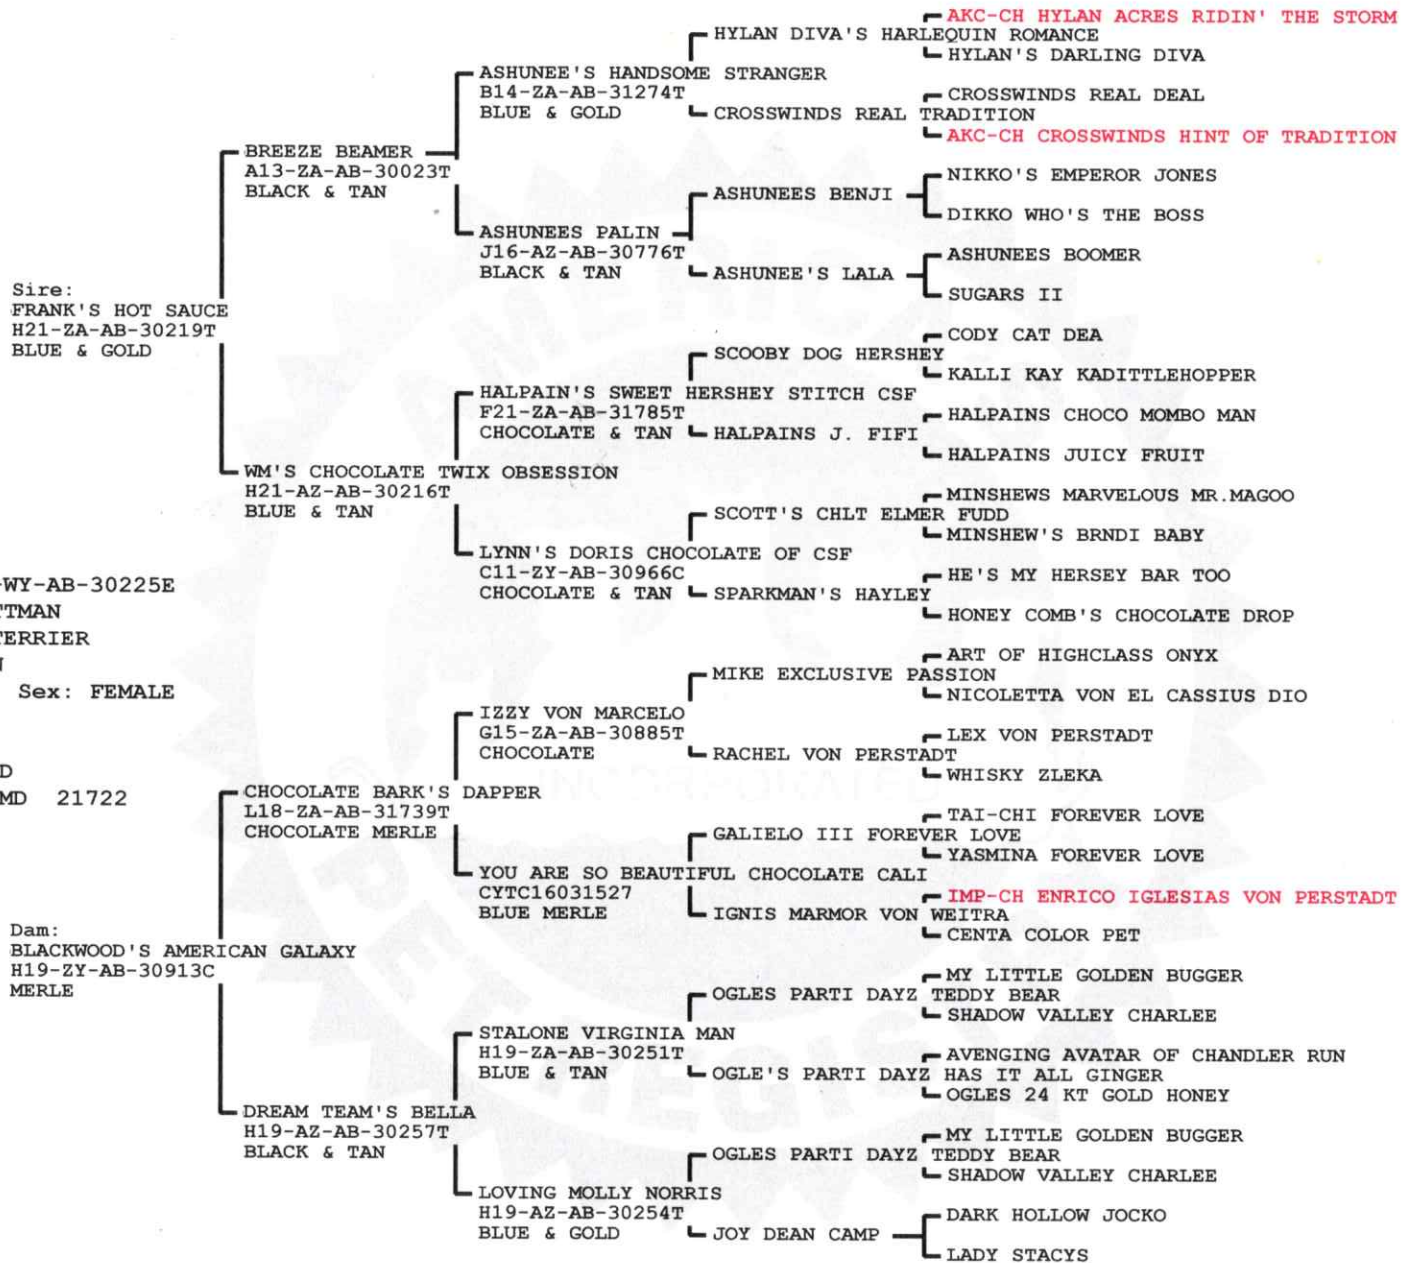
AKC-CH HYLAN ACRES RIDIN' THE STORM
HYLAN DIVA'S HARLEQUIN ROMANCE
HYLAN'S DARLING DIVA
ASHUNEE'S HANDSOME STRANGER
B14-ZA-AB-31274T
BLUE & GOLD
CROSSWINDS REAL DEAL
CROSSWINDS REAL TRADITION
AKC-CH CROSSWINDS HINT OF TRADITION
BREEZE BEAMER
A13-ZA-AB-30023T
BLACK & TAN
NIKKO'S EMPEROR JONES
ASHUNEES BENJI
DIKKO WHO'S THE BOSS
ASHUNEES PALIN
J16-AZ-AB-30776T
BLACK & TAN
ASHUNEES BOOMER
ASHUNEE'S LALA
SUGARS II
Sire:
FRANK'S HOT SAUCE
H21-ZA-AB-30219T
BLUE & GOLD
CODY CAT DEA
SCOOBY DOG HERSHEY
KALLI KAY KADITTLEHOPPER
HALPAIN'S SWEET HERSHEY STITCH CSF
F21-ZA-AB-31785T
CHOCOLATE & TAN
HALPAINS CHOCO MOMBO MAN
HALPAINS J. FIFI
HALPAINS JUICY FRUIT
WM'S CHOCOLATE TWIX OBSESSION
H21-AZ-AB-30216T
BLUE & TAN
MINSHEWS MARVELOUS MR.MAGOO
SCOTT'S CHLT ELMER FUDD
MINSHEW'S BRNDI BABY
LYNN'S DORIS CHOCOLATE OF CSF
C11-ZY-AB-30966C
CHOCOLATE & TAN
HE'S MY HERSEY BAR TOO
SPARKMAN'S HAYLEY
HONEY COMB'S CHOCOLATE DROP
-WY-AB-30225E
TMAN
ERRIER
Sex: FEMALE
ART OF HIGHCLASS ONYX
MIKE EXCLUSIVE PASSION
NICOLETTA VON EL CASSIUS DIO
IZZY VON MARCELO
G15-ZA-AB-30885T
CHOCOLATE
LEX VON PERSTADT
RACHEL VON PERSTADT
WHISKY ZLEKA
D
MD 21722
CHOCOLATE BARK'S DAPPER
L18-ZA-AB-31739T
CHOCOLATE MERLE
TAI-CHI FOREVER LOVE
GALIELO III FOREVER LOVE
YASMINA FOREVER LOVE
YOU ARE SO BEAUTIFUL CHOCOLATE CALI
CYTC16031527
BLUE MERLE
IMP-CH ENRICO IGLESIAS VON PERSTADT
IGNIS MARMOR VON WEITRA
CENTA COLOR PET
Dam:
BLACKWOOD'S AMERICAN GALAXY
H19-ZY-AB-30913C
MERLE
MY LITTLE GOLDEN BUGGER
OGLES PARTI DAYZ TEDDY BEAR
SHADOW VALLEY CHARLEE
STALONE VIRGINIA MAN
H19-ZA-AB-30251T
BLUE & TAN
AVENGING AVATAR OF CHANDLER RUN
OGLE'S PARTI DAYZ HAS IT ALL GINGER
OGLES 24 KT GOLD HONEY
DREAM TEAM'S BELLA
H19-AZ-AB-30257T
BLACK & TAN
MY LITTLE GOLDEN BUGGER
OGLES PARTI DAYZ TEDDY BEAR
SHADOW VALLEY CHARLEE
LOVING MOLLY NORRIS
H19-AZ-AB-30254T
BLUE & GOLD
DARK HOLLOW JOCKO
JOY DEAN CAMP
LADY STACYS